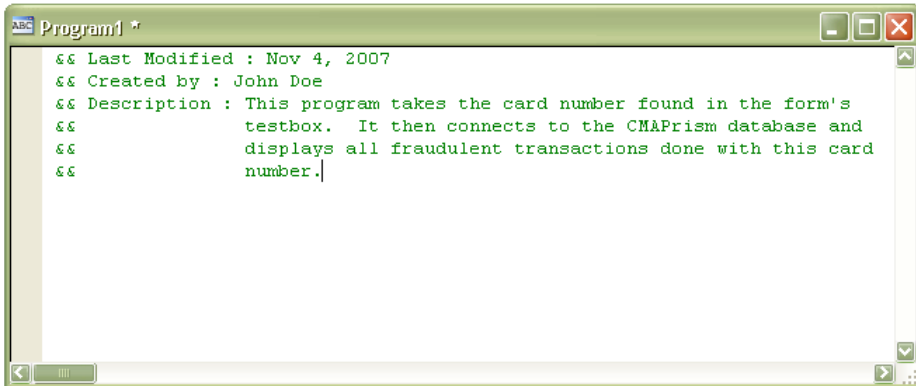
ABC Program1 *

&& Last Modified : Nov 4, 2007
&& Created by : John Doe
&& Description : This program takes the card number found in the form's
&&               testbox.  It then connects to the CMAPrism database and
&&               displays all fraudulent transactions done with this card
&&               number.